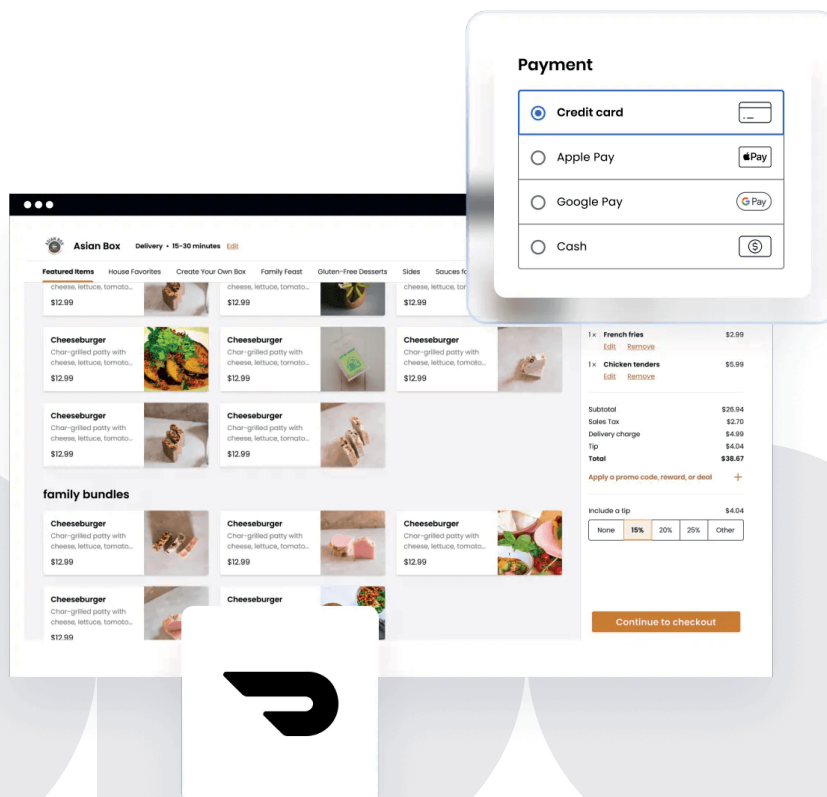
Payment

Credit card

Apple Pay

Google Pay

Cash

Asian Box Delivery • 15–30 minutes Edit

Featured Items House Favorites Create Your Own Box Family Feast Gluten-Free Desserts Sides Sauces fo

cheese, lettuce, tomato...
$12.99

cheese, lettuce, tomato...
$12.99

cheese, lettuce, tomato...
$12.99

Cheeseburger
Char-grilled patty with cheese, lettuce, tomato...
$12.99

Cheeseburger
Char-grilled patty with cheese, lettuce, tomato...
$12.99

Cheeseburger
Char-grilled patty with cheese, lettuce, tomato...
$12.99

Cheeseburger
Char-grilled patty with cheese, lettuce, tomato...
$12.99

Cheeseburger
Char-grilled patty with cheese, lettuce, tomato...
$12.99

family bundles

Cheeseburger
Char-grilled patty with cheese, lettuce, tomato...
$12.99

Cheeseburger
Char-grilled patty with cheese, lettuce, tomato...
$12.99

Cheeseburger
Char-grilled patty with cheese, lettuce, tomato...
$12.99

Cheeseburger
Char-grilled patty with cheese, lettuce, tomato...
$12.99

Cheeseburger

1× French fries $2.99
Edit Remove

1× Chicken tenders $5.99
Edit Remove

| Subtotal | $26.94 |
|---|---|
| Sales Tax | $2.70 |
| Delivery charge | $4.99 |
| Tip | $4.04 |
| Total | $38.67 |

Apply a promo code, reward, or deal +

Include a tip $4.04

| None | 15% | 20% | 25% | Other |
|---|---|---|---|---|

Continue to checkout